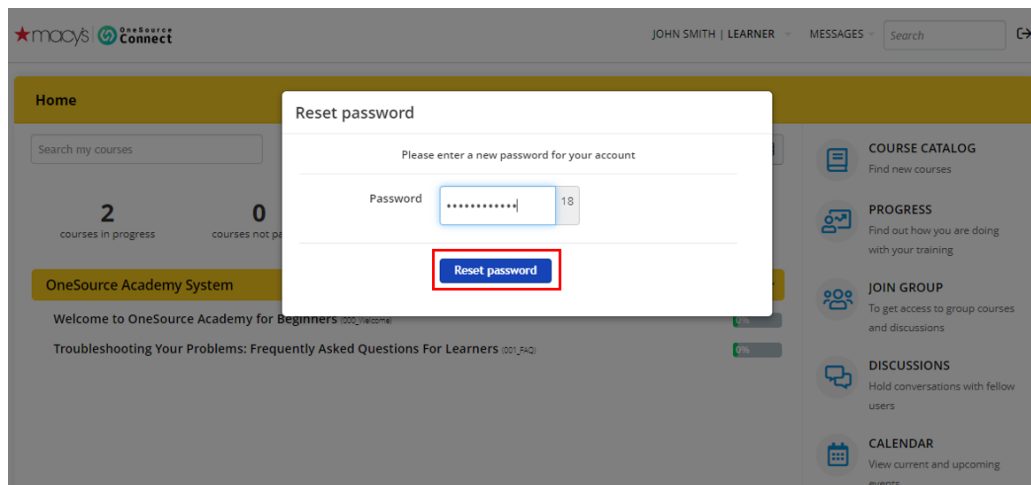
★macys OneSource Connect

JOHN SMITH | LEARNER MESSAGES Search

Home

Search my courses

2
courses in progress

0
courses not pa

OneSource Academy System

Welcome to OneSource Academy for Beginners (000_Welcome) 0%

Troubleshooting Your Problems: Frequently Asked Questions For Learners (001_FAQ) 0%

Reset password

Please enter a new password for your account

Password •••••••••••• 18

Reset password

COURSE CATALOG
Find new courses

PROGRESS
Find out how you are doing with your training

JOIN GROUP
To get access to group courses and discussions

DISCUSSIONS
Hold conversations with fellow users

CALENDAR
View current and upcoming events